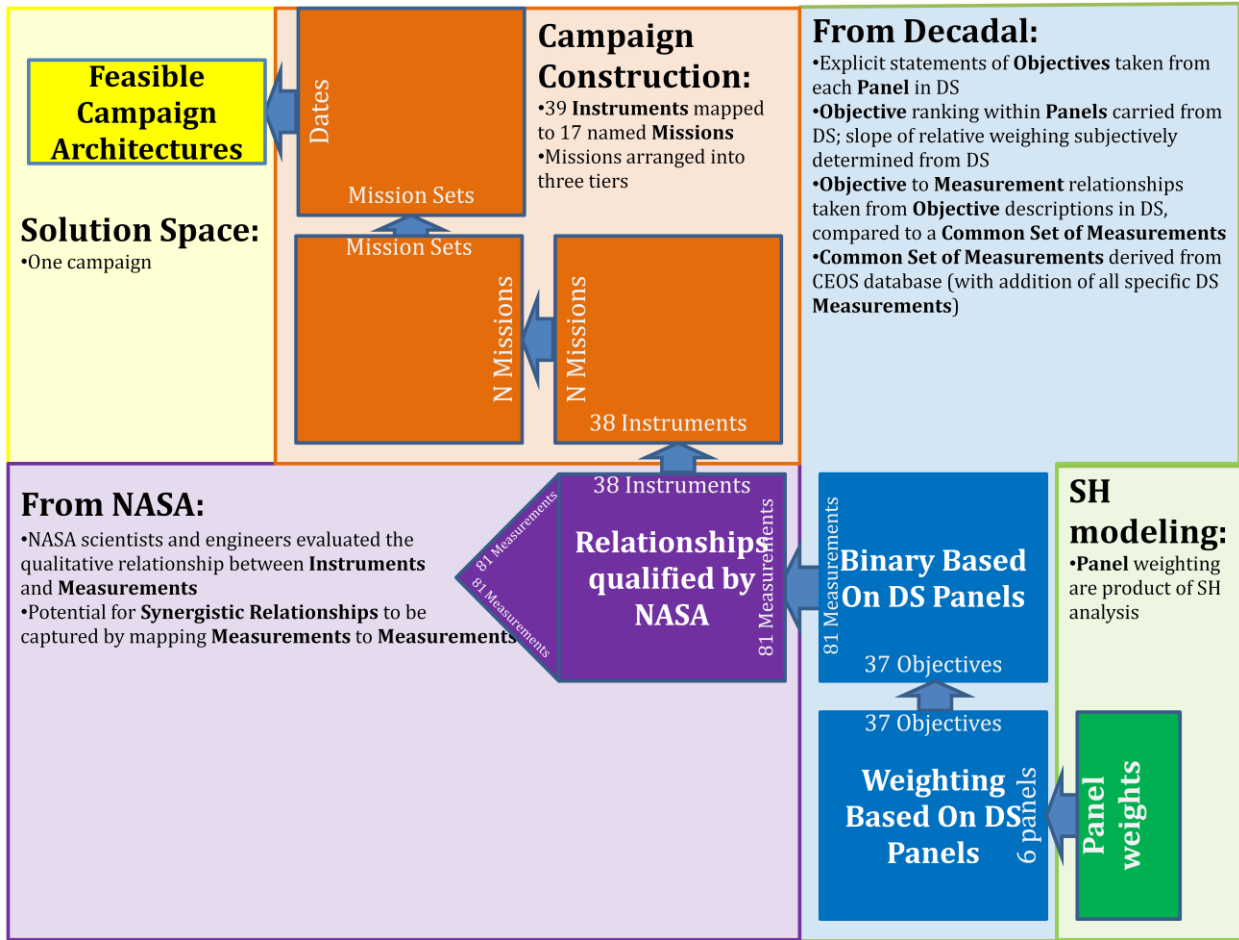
Feasible Campaign Architectures

Dates

Mission Sets

Campaign Construction:
•39 Instruments mapped to 17 named Missions
•Missions arranged into three tiers

From Decadal:
•Explicit statements of Objectives taken from each Panel in DS
•Objective ranking within Panels carried from DS; slope of relative weighing subjectively determined from DS
•Objective to Measurement relationships taken from Objective descriptions in DS, compared to a Common Set of Measurements
•Common Set of Measurements derived from CEOS database (with addition of all specific DS Measurements)

Solution Space:
•One campaign

Mission Sets

N Missions

N Missions

38 Instruments

38 Instruments

From NASA:
•NASA scientists and engineers evaluated the qualitative relationship between Instruments and Measurements
•Potential for Synergistic Relationships to be captured by mapping Measurements to Measurements

81 Measurements

81 Measurements

Relationships qualified by NASA

81 Measurements

81 Measurements

Binary Based On DS Panels

37 Objectives

SH modeling:
•Panel weighting are product of SH analysis

37 Objectives

Weighting Based On DS Panels

6 panels

Panel weights